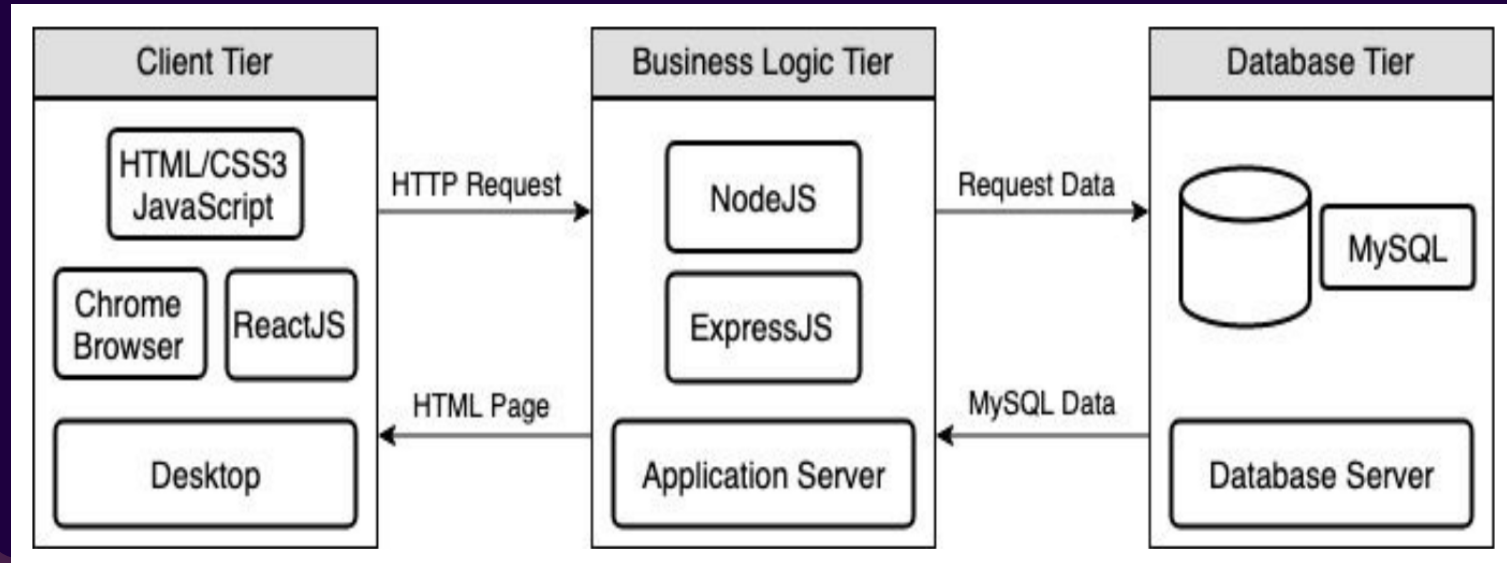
Client Tier

HTML/CSS3 JavaScript

Chrome Browser

ReactJS

Desktop

HTTP Request

HTML Page

Business Logic Tier

NodeJS

ExpressJS

Application Server

Request Data

MySQL Data

Database Tier

MySQL

Database Server